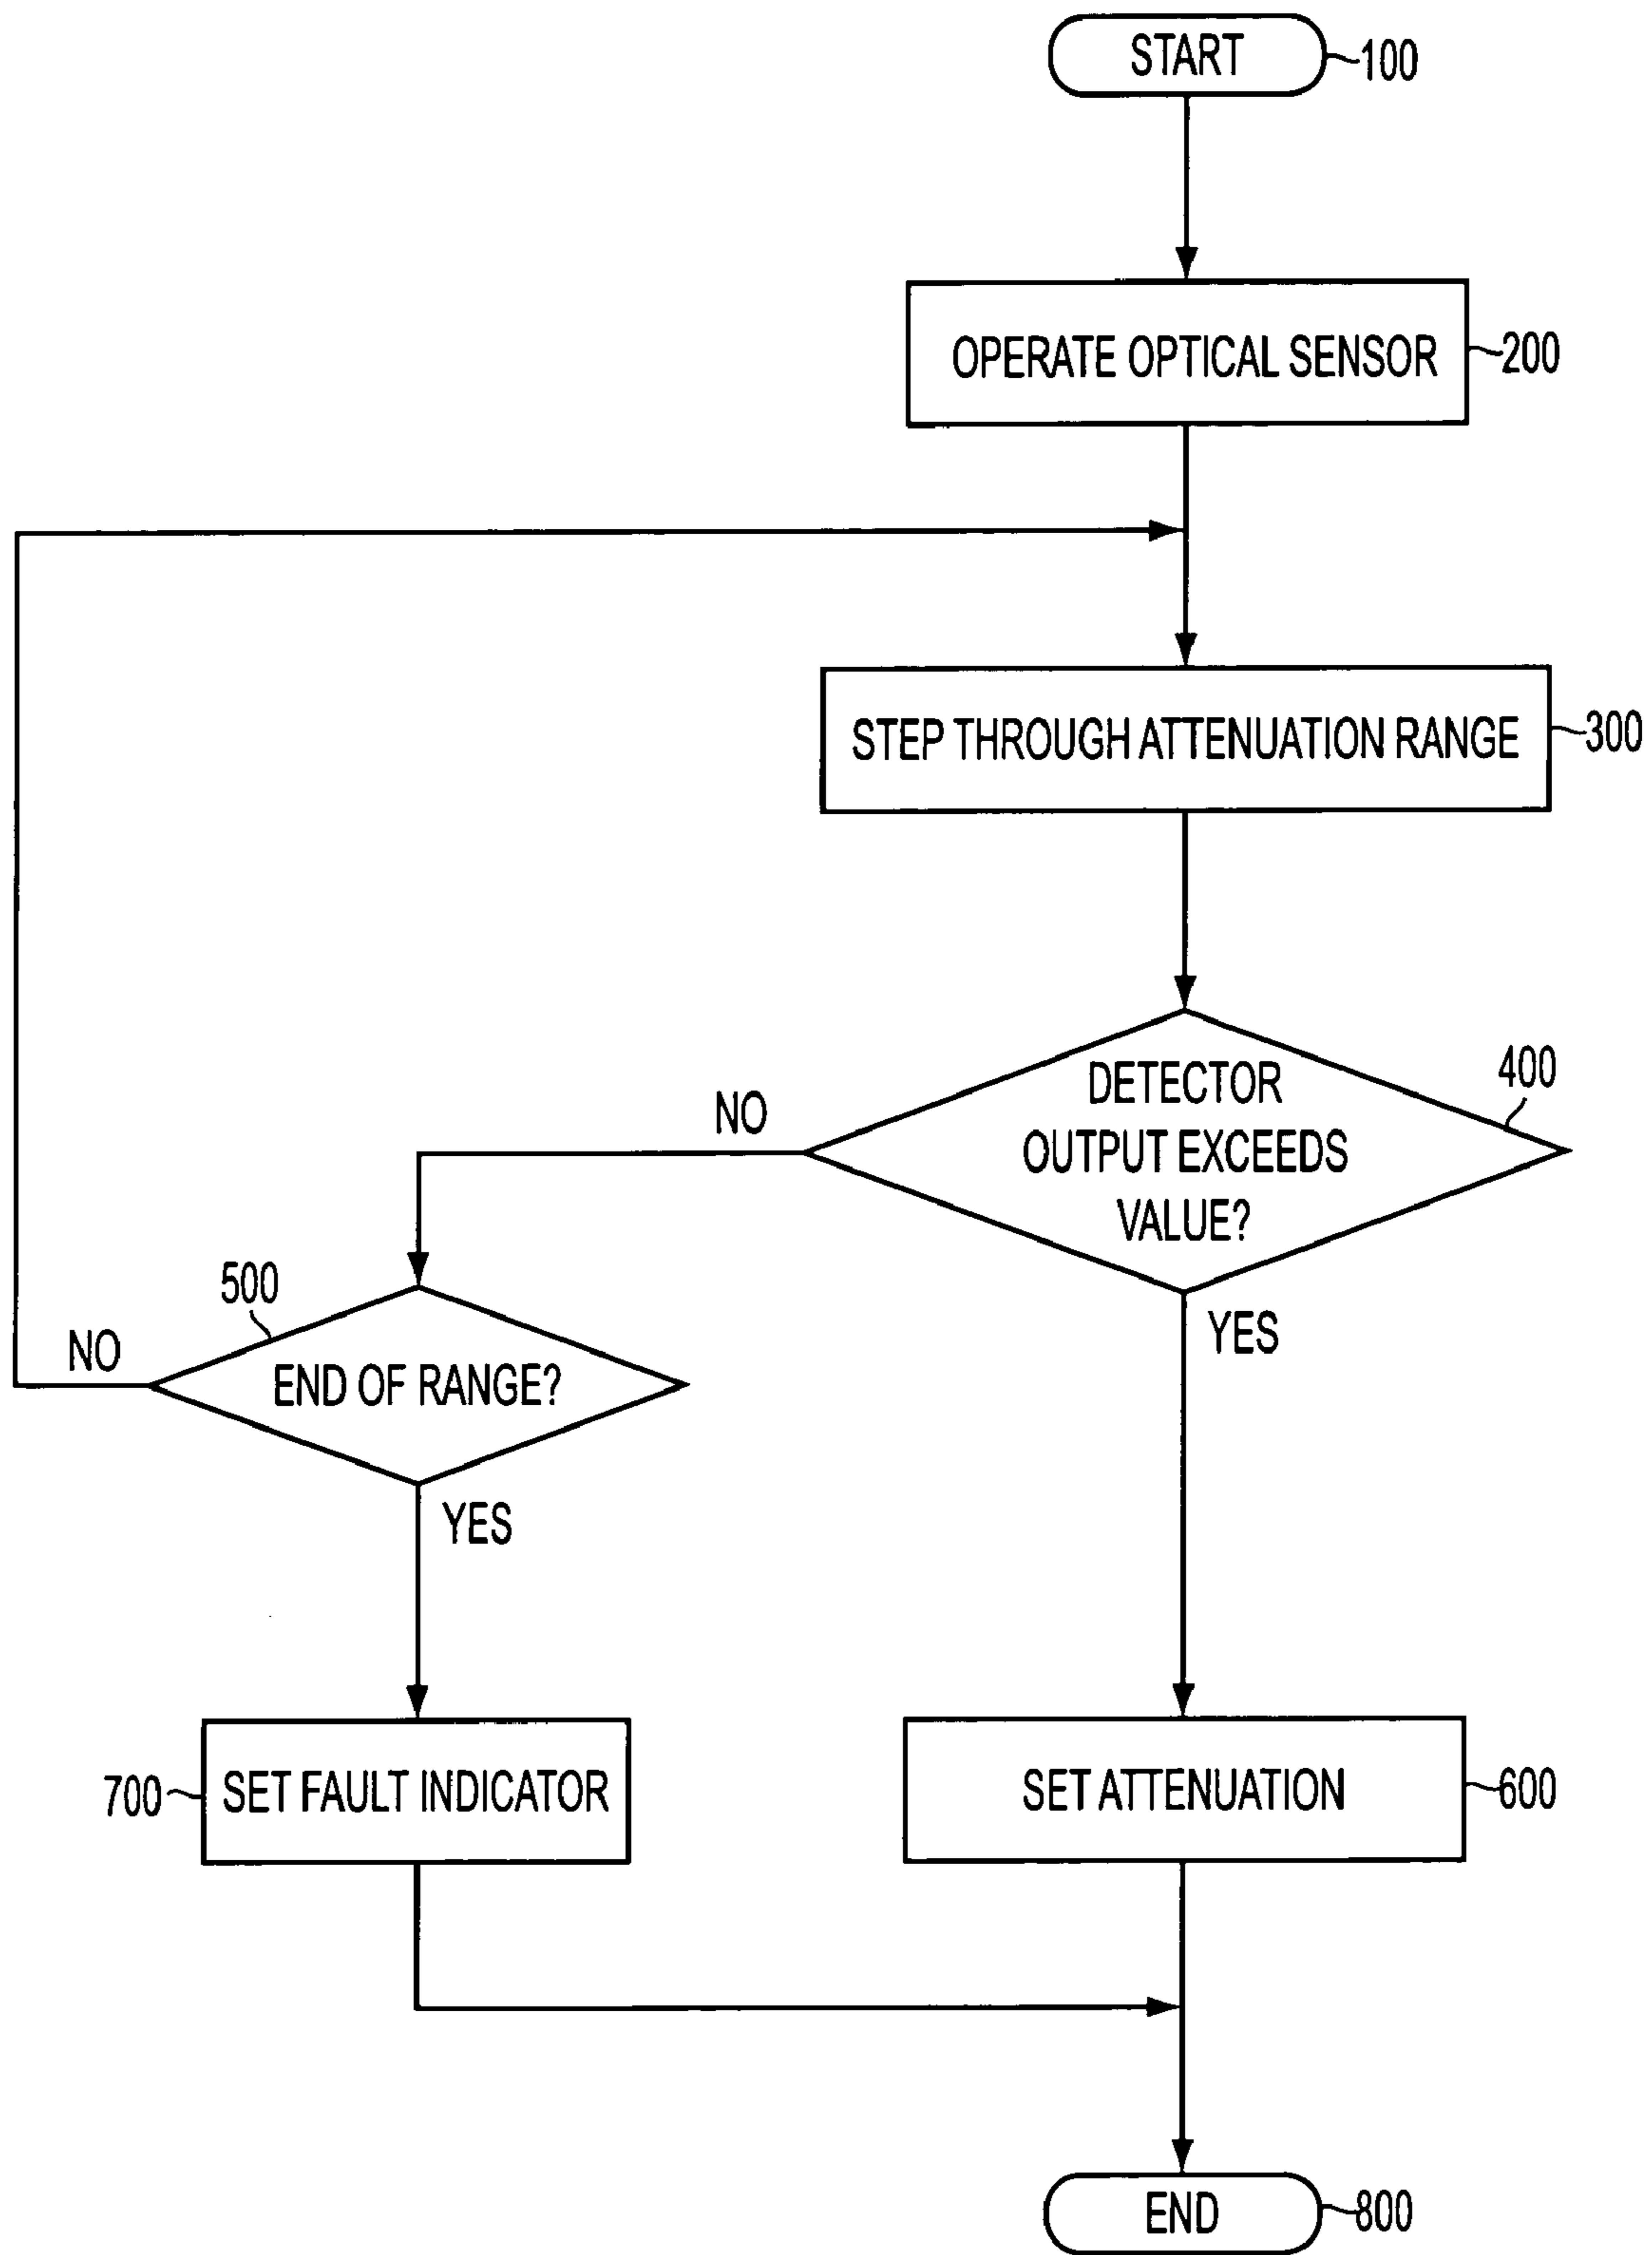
START
100

OPERATE OPTICAL SENSOR
200

STEP THROUGH ATTENUATION RANGE
300

DETECTOR OUTPUT EXCEEDS VALUE?
400

NO

YES

500
END OF RANGE?

NO

YES

700
SET FAULT INDICATOR

SET ATTENUATION
600

END
800